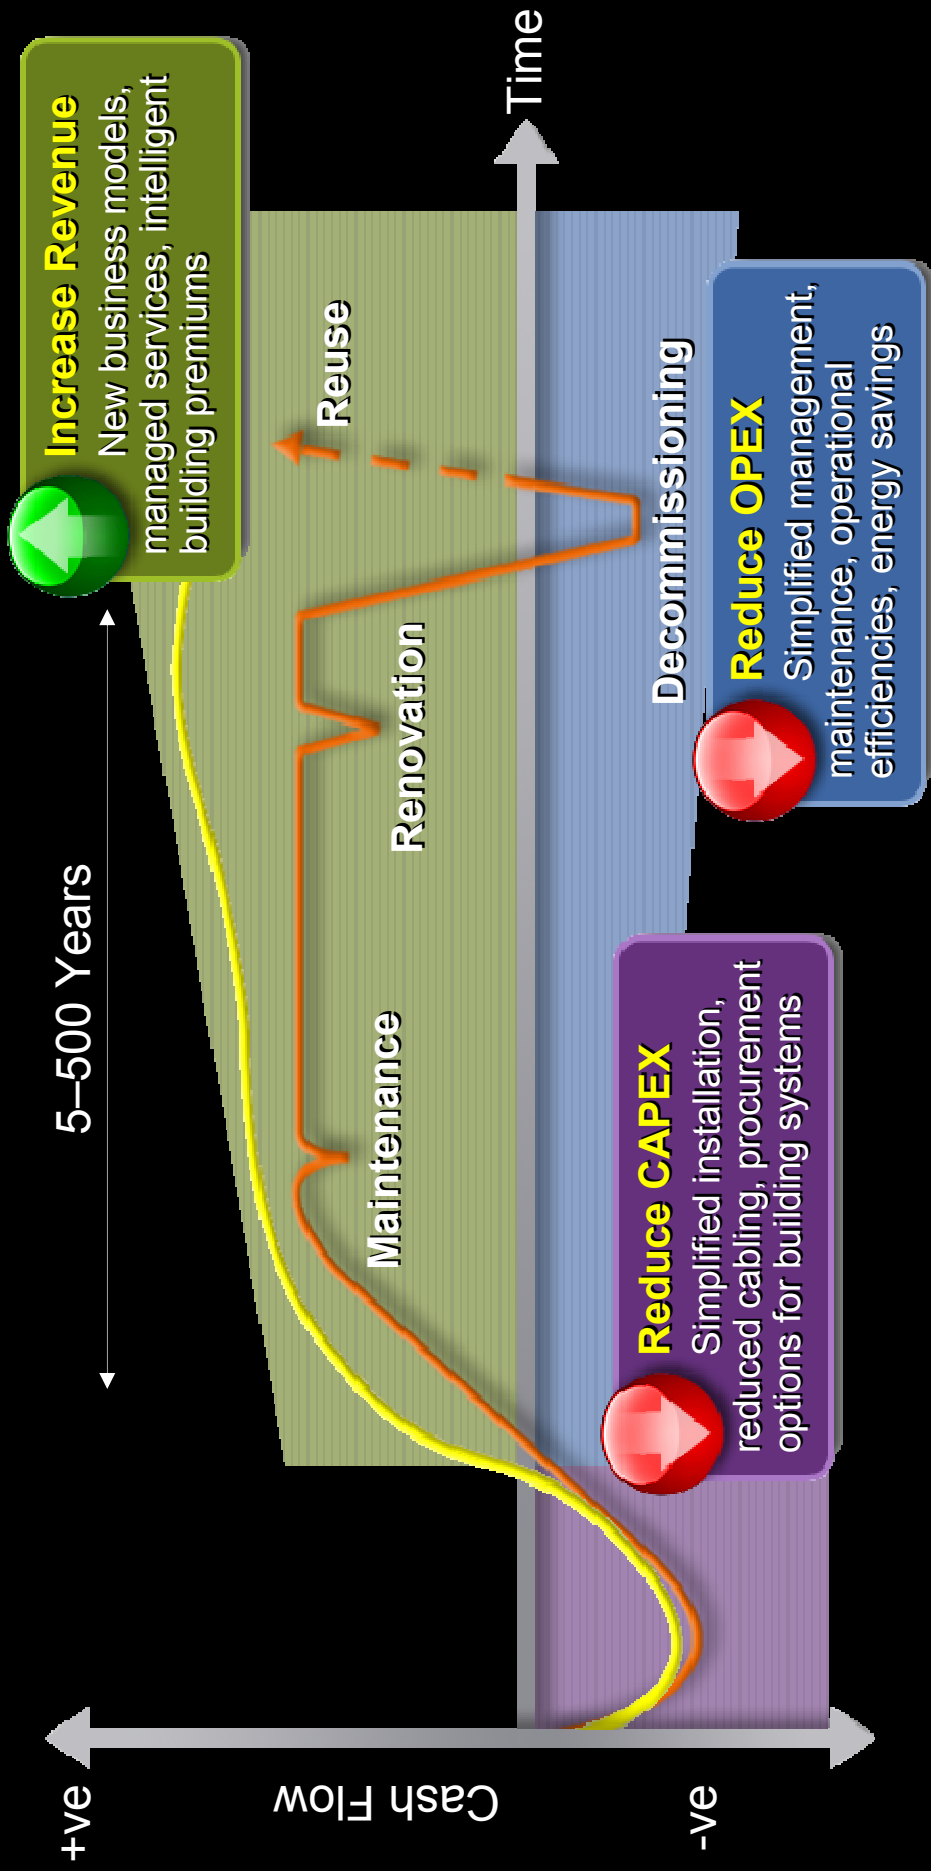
Increase Revenue
New business models, managed services, intelligent building premiums

Time

5–500 Years

Reuse

Renovation

Maintenance

Decommissioning

Reduce OPEX
Simplified management, maintenance, operational efficiencies, energy savings

Reduce CAPEX
Simplified installation, reduced cabling, procurement options for building systems

+ve

Cash Flow

-ve